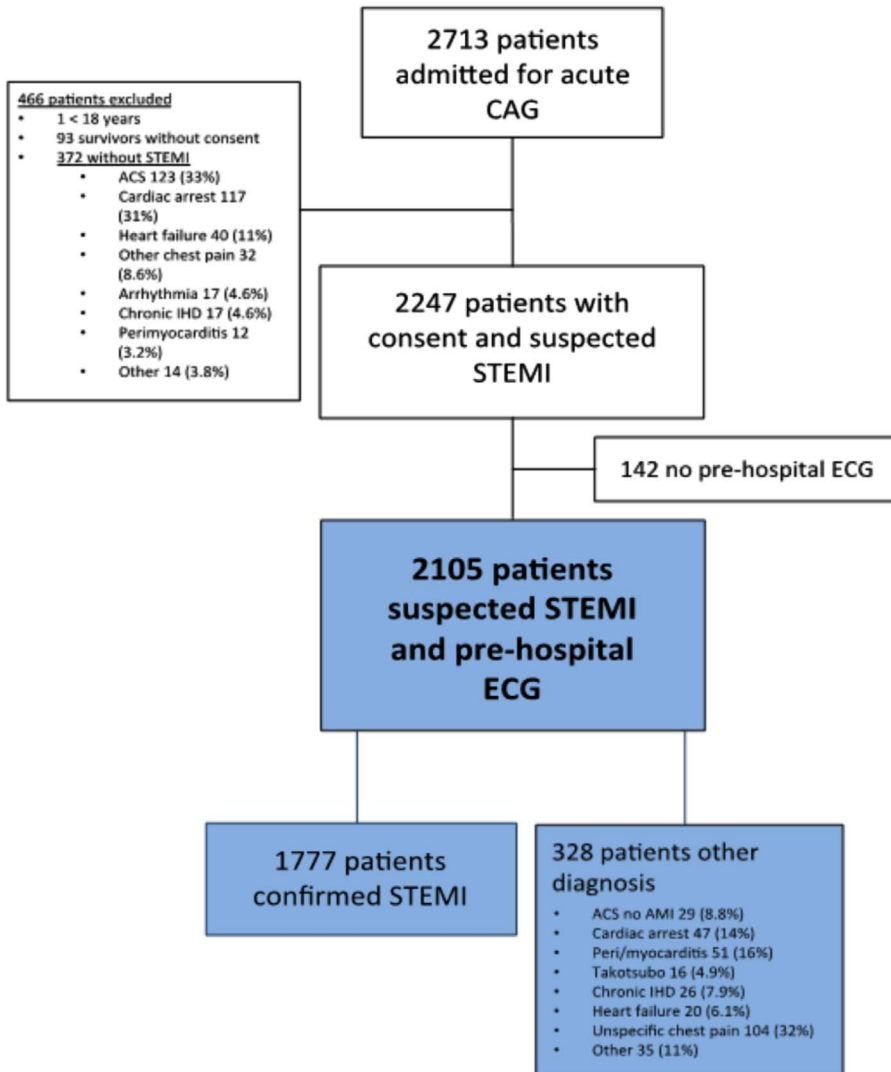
2713 patients admitted for acute CAG

466 patients excluded
- 1 < 18 years
- 93 survivors without consent
- 372 without STEMI
  - ACS 123 (33%)
  - Cardiac arrest 117 (31%)
  - Heart failure 40 (11%)
  - Other chest pain 32 (8.6%)
  - Arrhythmia 17 (4.6%)
  - Chronic IHD 17 (4.6%)
  - Perimyocarditis 12 (3.2%)
  - Other 14 (3.8%)

2247 patients with consent and suspected STEMI

142 no pre-hospital ECG

2105 patients suspected STEMI and pre-hospital ECG

1777 patients confirmed STEMI

328 patients other diagnosis
- ACS no AMI 29 (8.8%)
- Cardiac arrest 47 (14%)
- Peri/myocarditis 51 (16%)
- Takotsubo 16 (4.9%)
- Chronic IHD 26 (7.9%)
- Heart failure 20 (6.1%)
- Unspecific chest pain 104 (32%)
- Other 35 (11%)